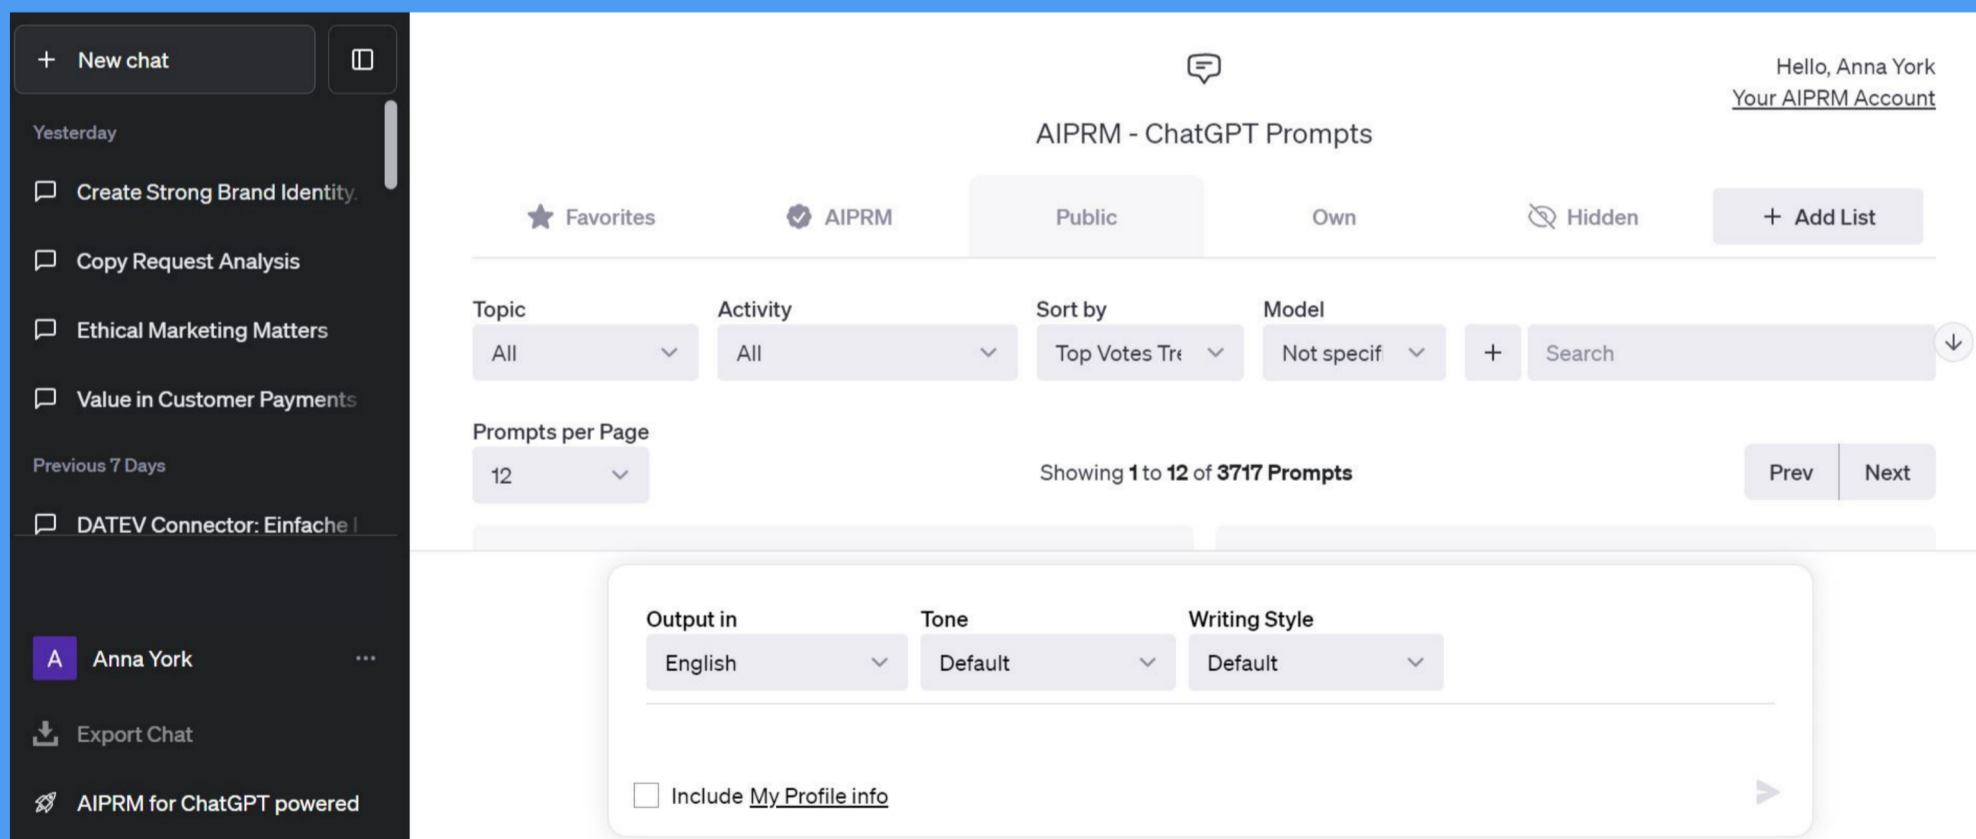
+ New chat

Yesterday

Create Strong Brand Identity

Copy Request Analysis

Ethical Marketing Matters

Value in Customer Payments

Previous 7 Days

DATEV Connector: Einfache

A Anna York ...

Export Chat

AIPRM for ChatGPT powered

Hello, Anna York
Your AIPRM Account

AIPRM - ChatGPT Prompts

Favorites | AIPRM | Public | Own | Hidden | + Add List

Topic
All

Activity
All

Sort by
Top Votes Tre

Model
Not specif

+

Search

Prompts per Page
12

Showing **1** to **12** of **3717 Prompts**

Prev | Next

Output in
English

Tone
Default

Writing Style
Default

Include My Profile info